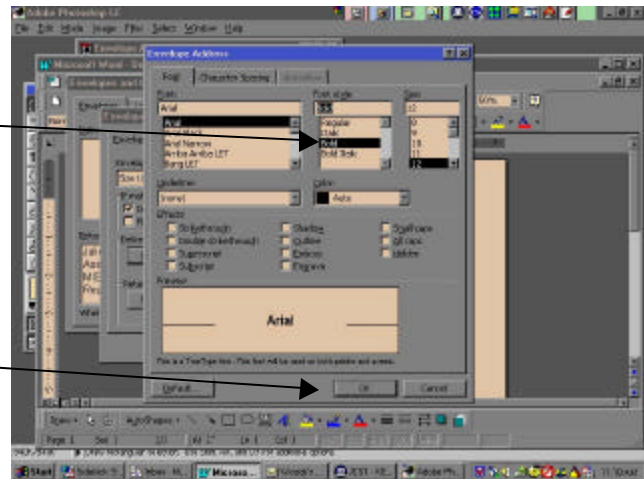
Adobe Photoshop LE
File Edit Mode Image Filter Select Window Help
Microsoft Word
Envelopes and
Envelope Address
Font
Character Spacing
Animation
Font:
Arial
Arial
Arial Black
Arial Narrow
Arrus
Font style:
Bold
Regular
Italic
Bold
Bold Italic
Size:
12
8
9
10
11
12
Underline:
(none)
Color:
Auto
Effects
Strikethrough
Double strikethrough
Superscript
Subscript
Shadow
Outline
Emboss
Engrave
Small caps
All caps
Hidden
Preview
Arial
This is a TrueType font. This font will be used on both printer and screen.
Default...
OK
Cancel
Draw
AutoShapes
Page 1
Sec 1
Start
Microso...
Adobe Ph...
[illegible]